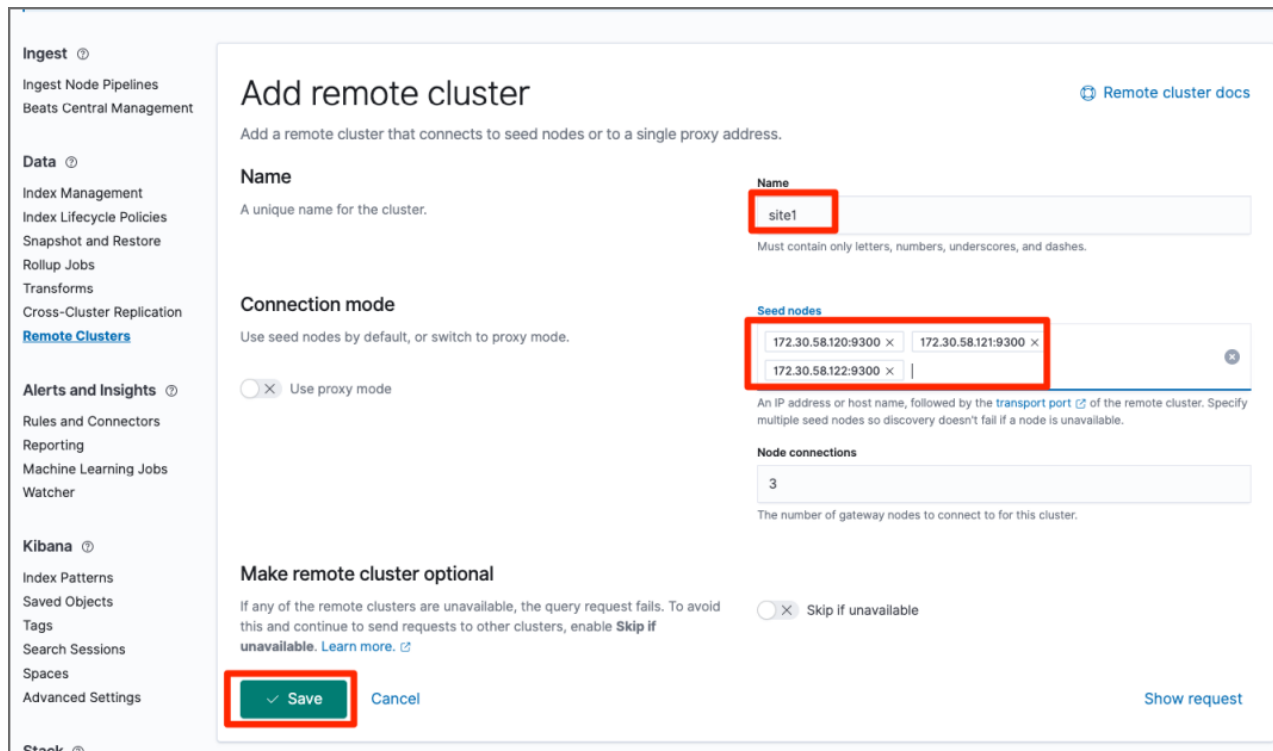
Ingest

Ingest Node Pipelines
Beats Central Management

Data

Index Management
Index Lifecycle Policies
Snapshot and Restore
Rollup Jobs
Transforms
Cross-Cluster Replication
Remote Clusters

Alerts and Insights

Rules and Connectors
Reporting
Machine Learning Jobs
Watcher

Kibana

Index Patterns
Saved Objects
Tags
Search Sessions
Spaces
Advanced Settings

Stack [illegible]

Add remote cluster

Remote cluster docs

Add a remote cluster that connects to seed nodes or to a single proxy address.

Name

A unique name for the cluster.

Name

site1

Must contain only letters, numbers, underscores, and dashes.

Connection mode

Use seed nodes by default, or switch to proxy mode.

Use proxy mode

Seed nodes

172.30.58.120:9300 × 172.30.58.121:9300 × 172.30.58.122:9300 ×

An IP address or host name, followed by the transport port of the remote cluster. Specify multiple seed nodes so discovery doesn't fail if a node is unavailable.

Node connections

3

The number of gateway nodes to connect to for this cluster.

Make remote cluster optional

If any of the remote clusters are unavailable, the query request fails. To avoid this and continue to send requests to other clusters, enable Skip if unavailable. Learn more.

Skip if unavailable

Save

Cancel

Show request